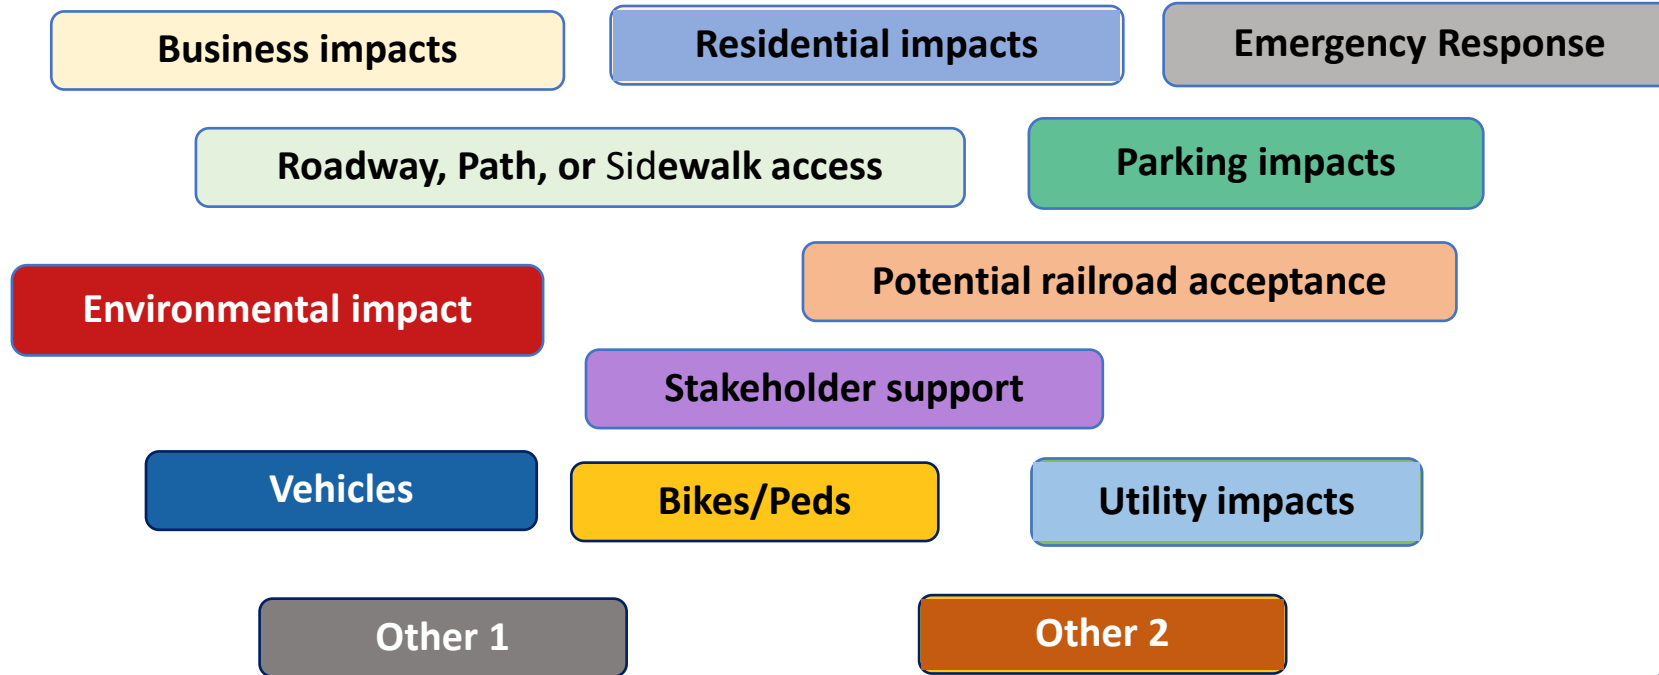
Business impacts

Residential impacts

Emergency Response

Roadway, Path, or Sidewalk access

Parking impacts

Environmental impact

Potential railroad acceptance

Stakeholder support

Vehicles

Bikes/Peds

Utility impacts

Other 1

Other 2